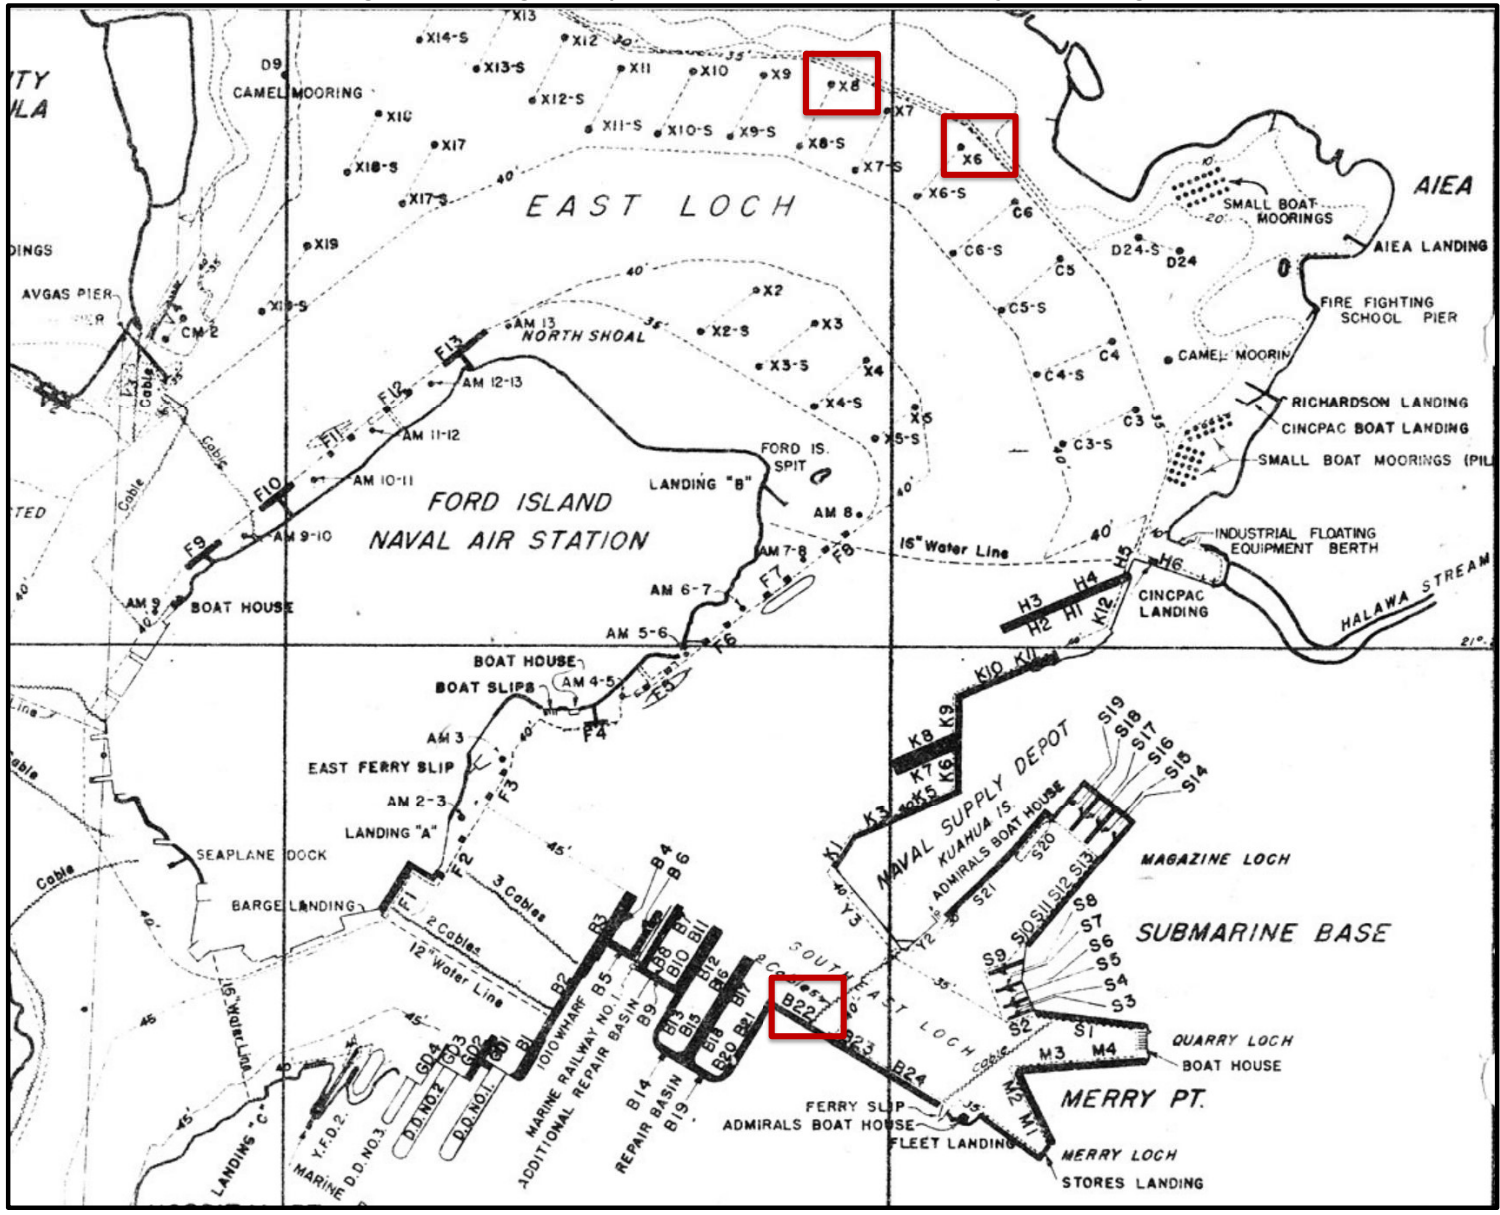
X13
X14-S
X12
X13-S
X11
X10
X9
X8
X7
X6
D9
CAMEL MOORING
X12-S
X16
X11-S
X10-S
X9-S
X8-S
X7-S
X6-S
X18-S
X17
X17-S
40'
EAST LOCH
C6
SMALL BOAT MOORINGS
AIEA
AIEA LANDING
X19
C6-S
D24-S
D24
C5
AVGAS PIER
X18-S
CM-2
X2
C5-S
FIRE FIGHTING SCHOOL PIER
AM 13
NORTH SHOAL
X2-S
X3
F13
AM 12-13
C4
CAMEL MOORIN
X3-S
X4
C4-S
F12
X5
RICHARDSON LANDING
AM 11-12
F11
X4-S
C3
CINCPAC BOAT LANDING
Cable
X5-S
C3-S
SMALL BOAT MOORINGS (PIL
AM 10-11
FORD IS. SPIT
FORD ISLAND
LANDING "B"
F10
Cable
NAVAL AIR STATION
AM 8
40'
INDUSTRIAL FLOATING EQUIPMENT BERTH
AM 9-10
AM 7-8
F8
15" Water Line
40'
H5
H6
F9
F7
H4
HALAWA STREAM
AM 9
BOAT HOUSE
AM 6-7
H3
CINCPAC LANDING
H2
H1
K12
AM 5-6
F6
21'
BOAT HOUSE
K11
BOAT SLIPS
AM 4-5
K10
F5
F4
S19
S18
S17
S16
S15
S14
AM 3
NAVAL SUPPLY DEPOT
K9
K8
EAST FERRY SLIP
K7
K6
F3
K5
KUAHUA IS.
AM 2-3
K4
ADMIRALS BOAT HOUSE
K3
S20
LANDING "A"
45'
MAGAZINE LOCH
K1
S21
S13
SEAPLANE DOCK
F2
B4
B6
S12
S11
S10
S8
Cable
3 Cables
Y3
S7
SUBMARINE BASE
BARGE LANDING
F1
B3
B7
B11
Y2
2 Cables
B8
B10
B12
S9
S6
S5
12" Water Line
B5
B16
B17
SOUTHEAST LOCH
S4
S3
B2
B9
B22
2 Cables
S2
S1
45
MARINE RAILWAY NO. 1
ADDITIONAL REPAIR BASIN
B13
B15
B18
B20
B21
QUARRY LOCH
B1
B23
M3
M4
BOAT HOUSE
1010 WHARF
GD4
GD3
GD2
GD1
D.D. NO. 2
D.D. NO. 1
B14
B24
MERRY PT.
15" Water Line
Y.F.D. 2
B19
REPAIR BASIN
FERRY SLIP
Cable
M2
45'
D.D. NO. 3
ADMIRALS BOAT HOUSE
FLEET LANDING
M1
LANDING "C"
MARINE
MERRY LOCH
STORES LANDING